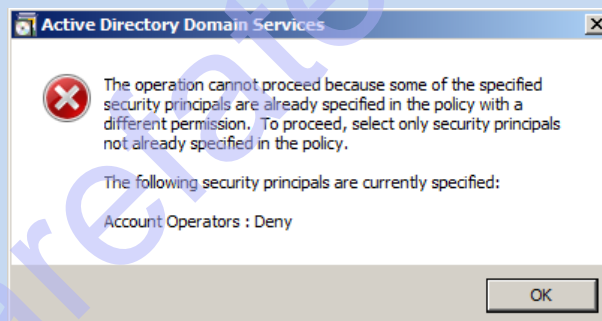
Active Directory Domain Services

The operation cannot proceed because some of the specified security principals are already specified in the policy with a different permission. To proceed, select only security principals not already specified in the policy.

The following security principals are currently specified:

Account Operators : Deny

OK